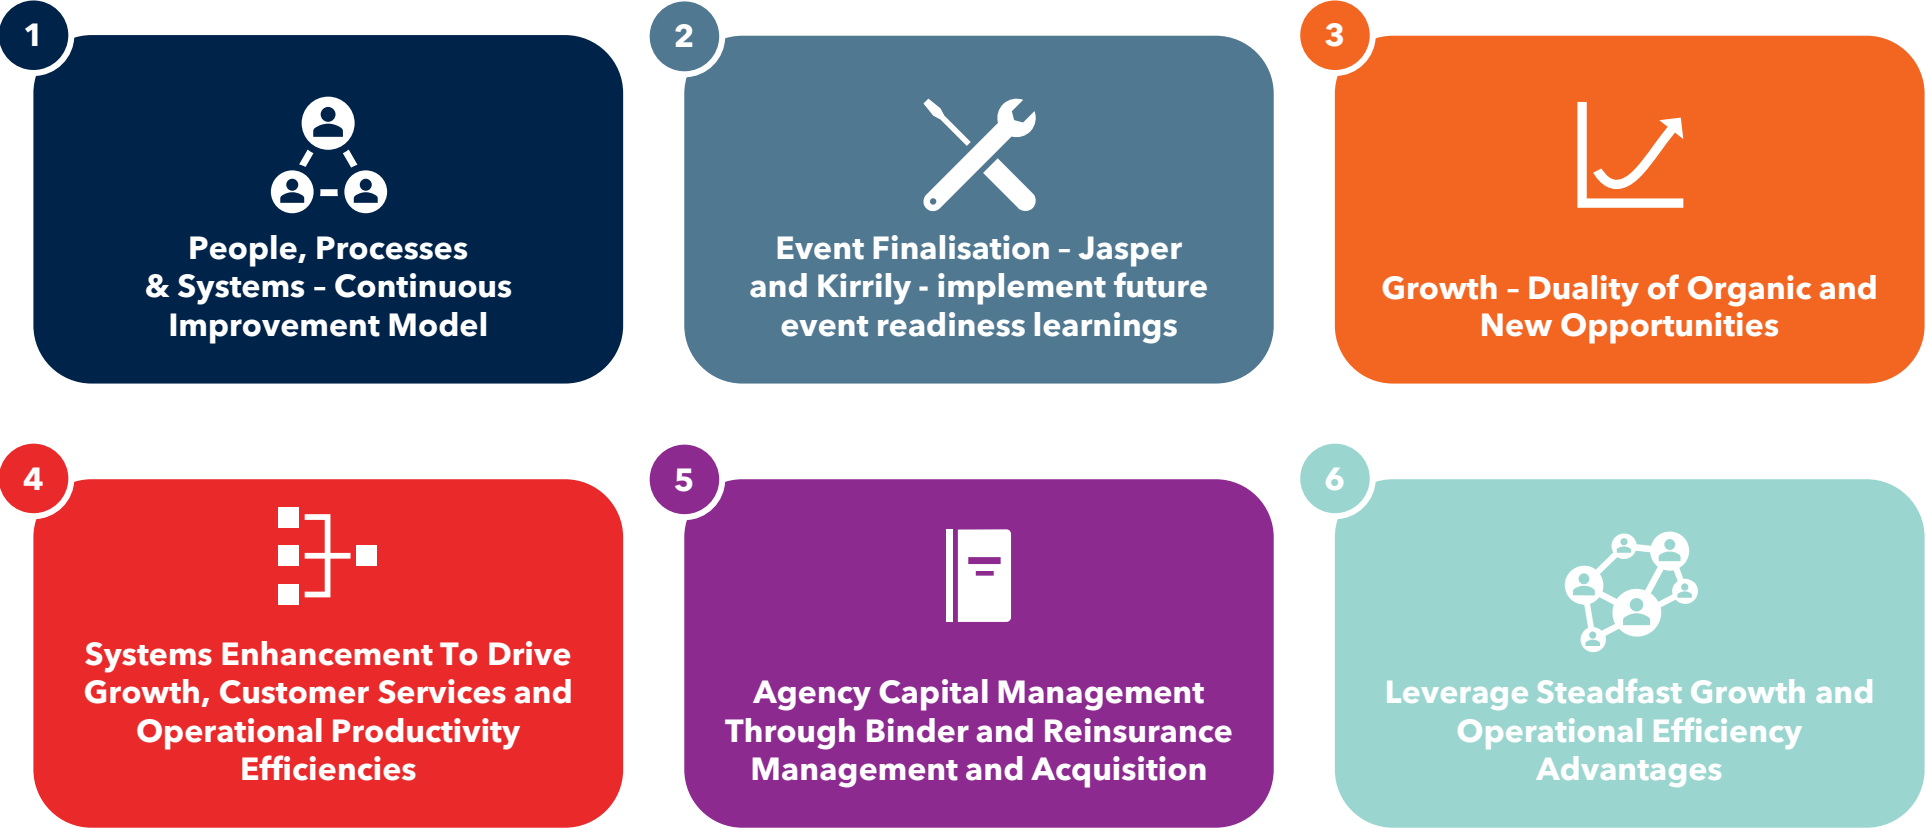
1
People, Processes & Systems – Continuous Improvement Model

2
Event Finalisation – Jasper and Kirrily - implement future event readiness learnings

3
Growth – Duality of Organic and New Opportunities

4
Systems Enhancement To Drive Growth, Customer Services and Operational Productivity Efficiencies

5
Agency Capital Management Through Binder and Reinsurance Management and Acquisition

6
Leverage Steadfast Growth and Operational Efficiency Advantages